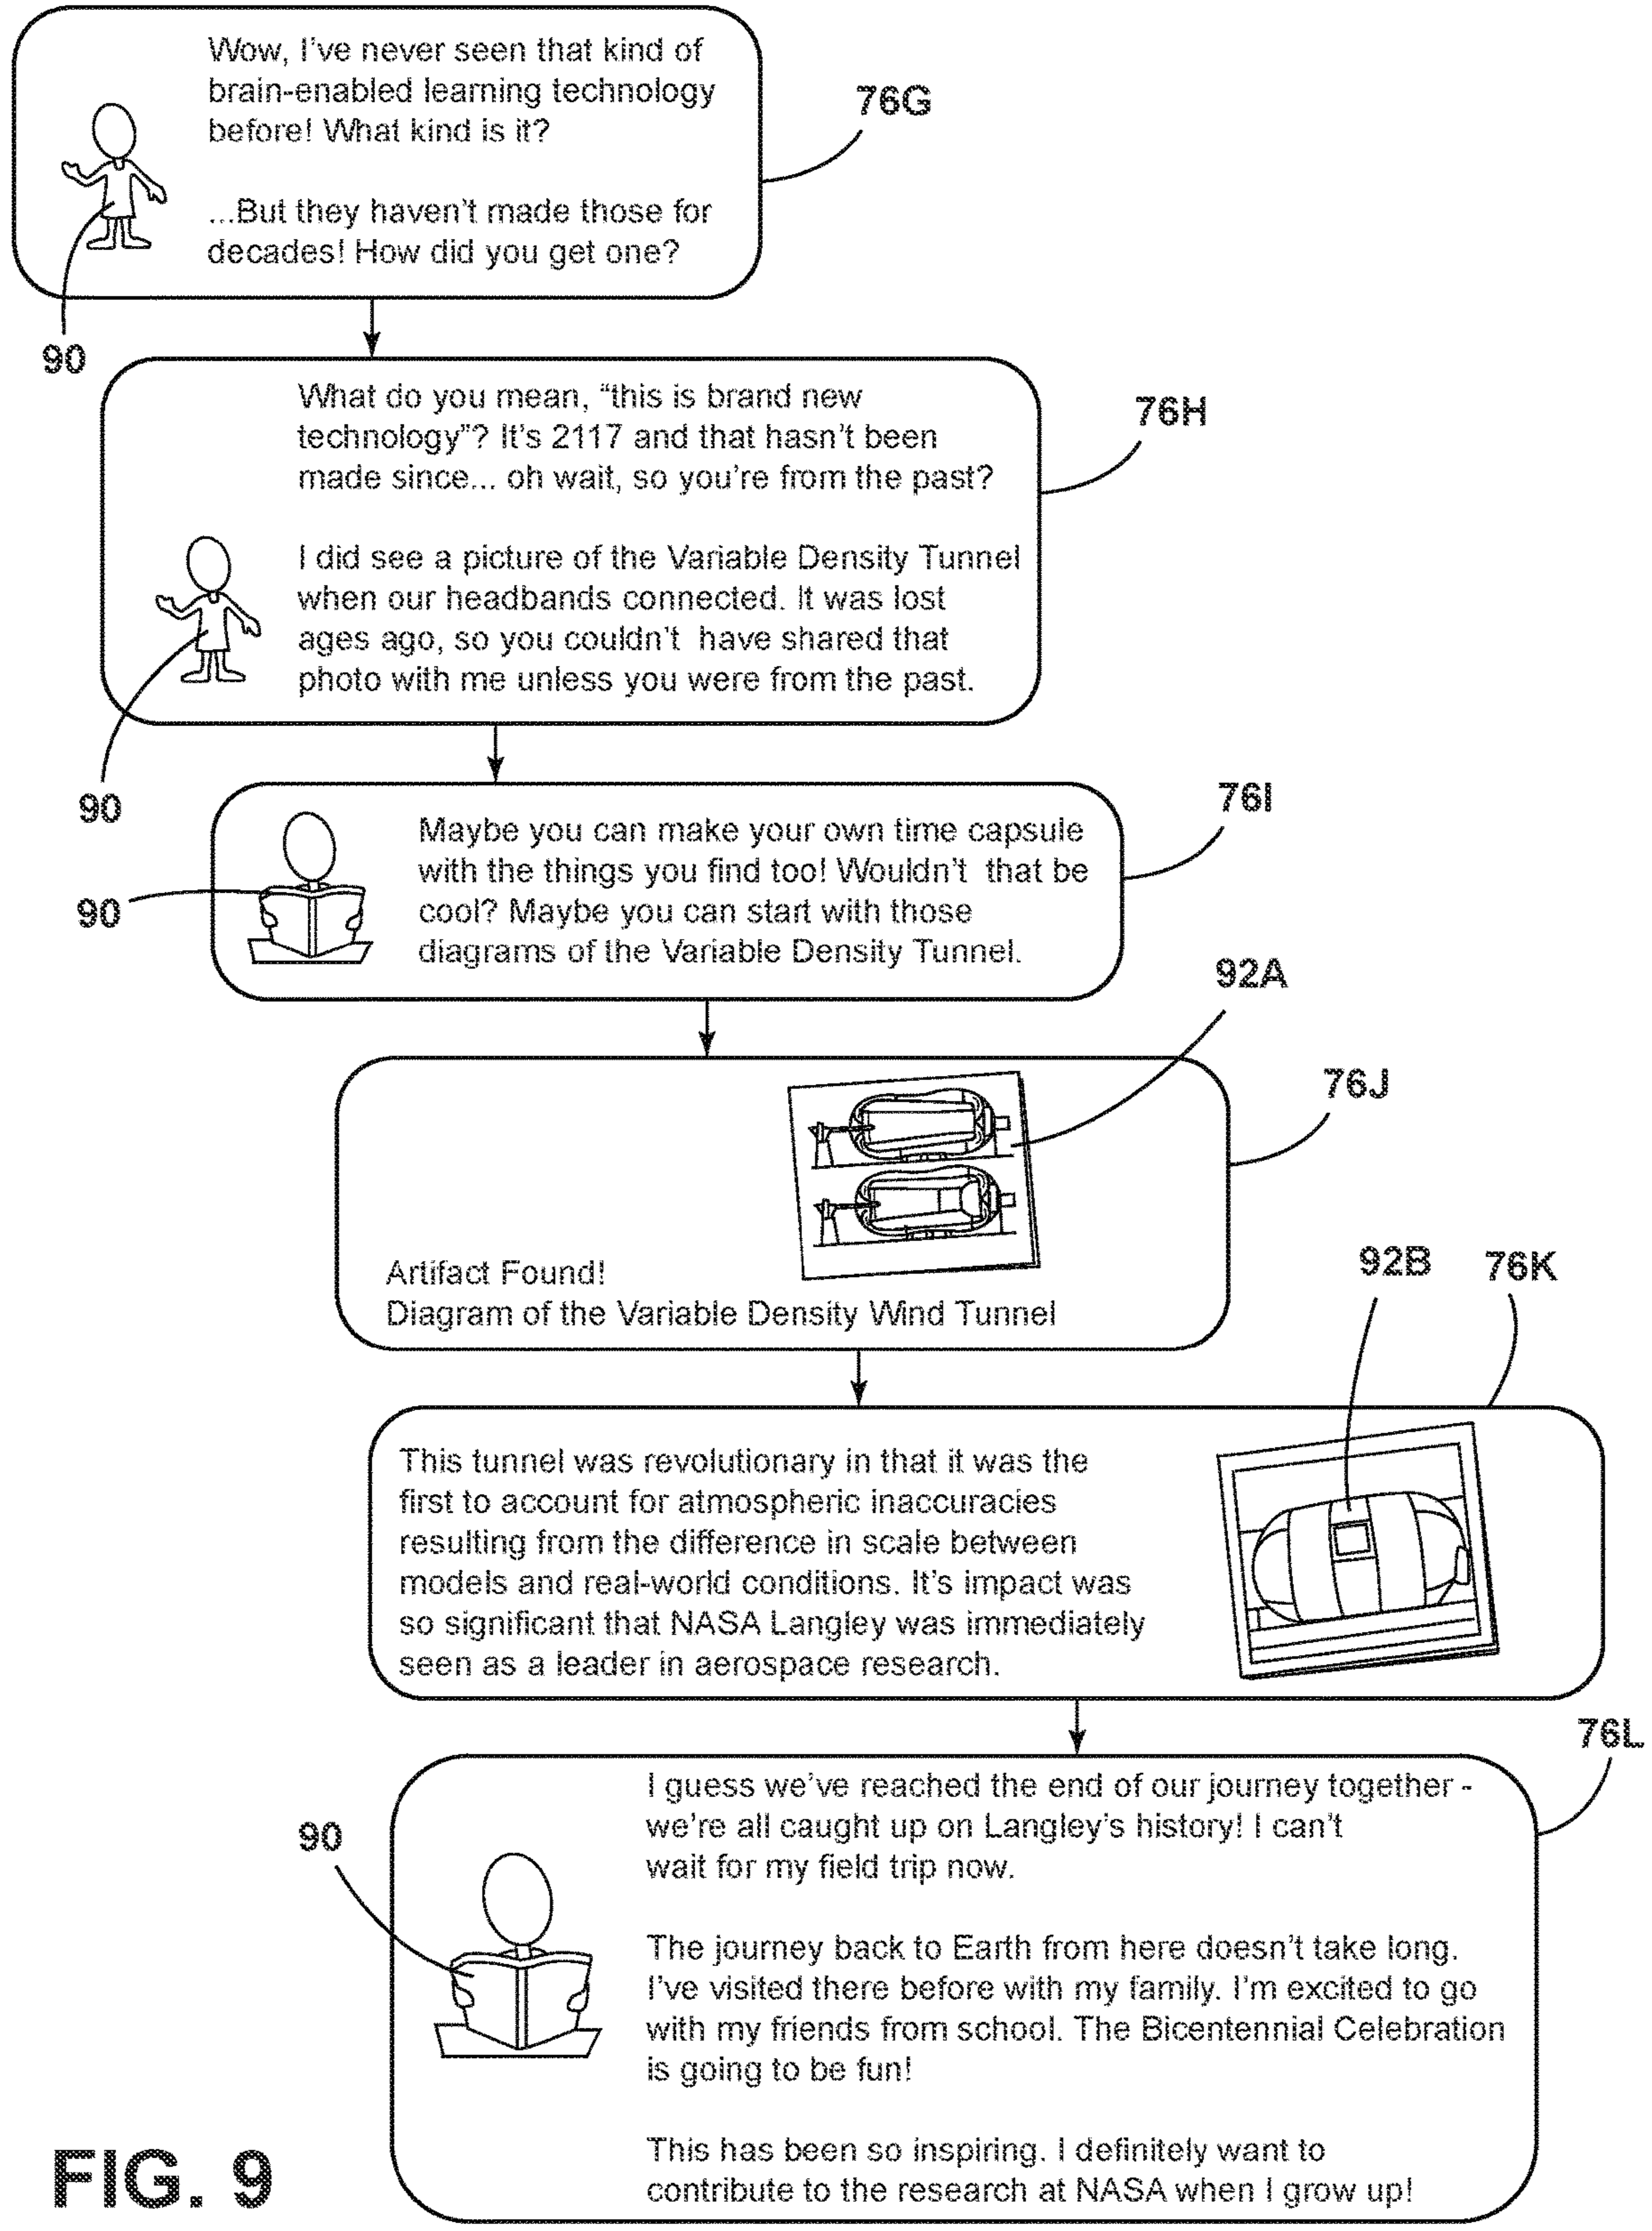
Wow, I've never seen that kind of brain-enabled learning technology before! What kind is it?

...But they haven't made those for decades! How did you get one?

76G

90

What do you mean, "this is brand new technology"? It's 2117 and that hasn't been made since... oh wait, so you're from the past?

I did see a picture of the Variable Density Tunnel when our headbands connected. It was lost ages ago, so you couldn't have shared that photo with me unless you were from the past.

76H

90

Maybe you can make your own time capsule with the things you find too! Wouldn't that be cool? Maybe you can start with those diagrams of the Variable Density Tunnel.

76I

90

92A

76J

Artifact Found!
Diagram of the Variable Density Wind Tunnel

92B

76K

This tunnel was revolutionary in that it was the first to account for atmospheric inaccuracies resulting from the difference in scale between models and real-world conditions. It's impact was so significant that NASA Langley was immediately seen as a leader in aerospace research.

76L

90

I guess we've reached the end of our journey together - we're all caught up on Langley's history! I can't wait for my field trip now.

The journey back to Earth from here doesn't take long. I've visited there before with my family. I'm excited to go with my friends from school. The Bicentennial Celebration is going to be fun!

This has been so inspiring. I definitely want to contribute to the research at NASA when I grow up!

FIG. 9